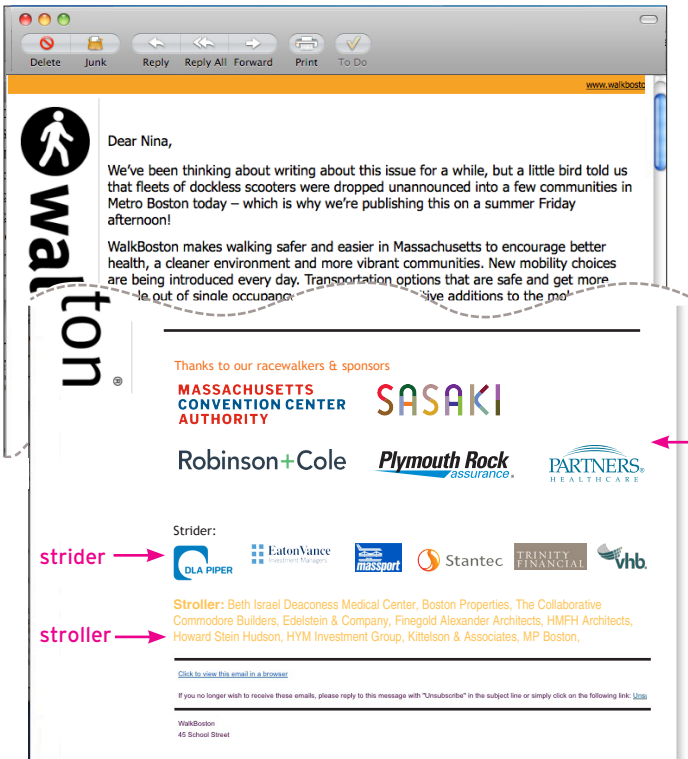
Delete Junk Reply Reply All Forward Print To Do

www.walkbosto

walkboston

Dear Nina,

We've been thinking about writing about this issue for a while, but a little bird told us that fleets of dockless scooters were dropped unannounced into a few communities in Metro Boston today – which is why we're publishing this on a summer Friday afternoon!

WalkBoston makes walking safer and easier in Massachusetts to encourage better health, a cleaner environment and more vibrant communities. New mobility choices are being introduced every day. Transportation options that are safe and get more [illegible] out of single occupancy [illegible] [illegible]tive additions to the mo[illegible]

Thanks to our racewalkers & sponsors

MASSACHUSETTS CONVENTION CENTER AUTHORITY

SASAKI

Robinson+Cole

Plymouth Rock assurance.

PARTNERS. HEALTHCARE

Strider:

strider

DLA PIPER

EatonVance Investment Managers

massport

Stantec

TRINITY FINANCIAL

vhb.

Stroller: Beth Israel Deaconess Medical Center, Boston Properties, The Collaborative Commodore Builders, Edelstein & Company, Finegold Alexander Architects, HMFH Architects, Howard Stein Hudson, HYM Investment Group, Kittelson & Associates, MP Boston,

stroller

Click to view this email in a browser

If you no longer wish to receive these emails, please reply to this message with "Unsubscribe" in the subject line or simply click on the following link: Uns

WalkBoston
45 School Street